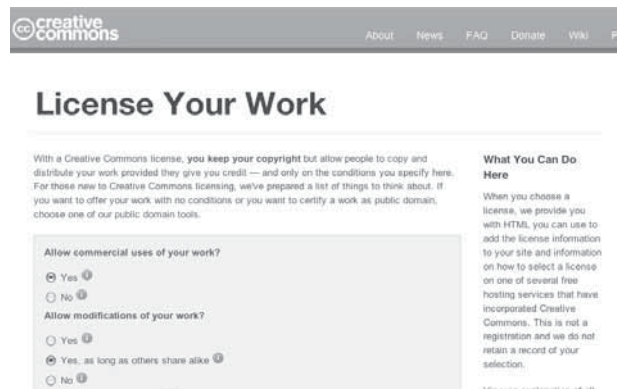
creative commons

About News FAQ Donate Wiki

License Your Work

With a Creative Commons license, you keep your copyright but allow people to copy and distribute your work provided they give you credit — and only on the conditions you specify here. For those new to Creative Commons licensing, we've prepared a list of things to think about. If you want to offer your work with no conditions or you want to certify a work as public domain, choose one of our public domain tools.

Allow commercial uses of your work?

Yes

No

Allow modifications of your work?

Yes

Yes, as long as others share alike

No

What You Can Do Here

When you choose a license, we provide you with HTML you can use to add the license information to your site and information on how to select a license on one of several free hosting services that have incorporated Creative Commons. This is not a registration and we do not retain a record of your selection.

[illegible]